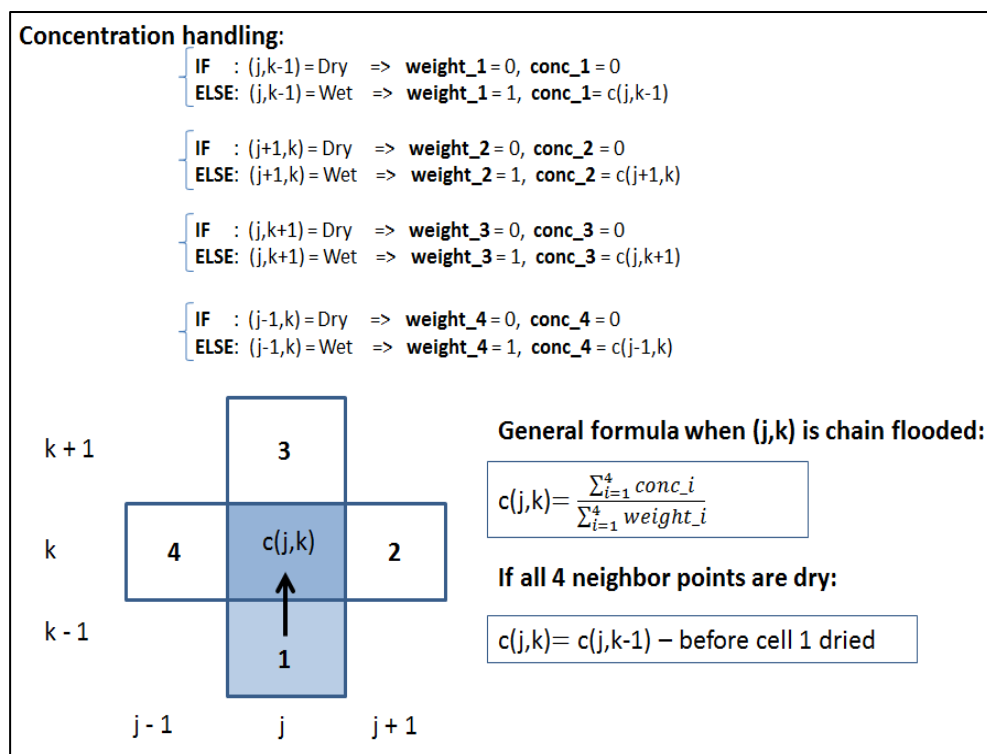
**Concentration handling:**

IF : (j,k-1) = Dry => **weight_1** = 0, **conc_1** = 0
ELSE: (j,k-1) = Wet => **weight_1** = 1, **conc_1**= c(j,k-1)

IF : (j+1,k) = Dry => **weight_2** = 0, **conc_2** = 0
ELSE: (j+1,k) = Wet => **weight_2** = 1, **conc_2** = c(j+1,k)

IF : (j,k+1) = Dry => **weight_3** = 0, **conc_3** = 0
ELSE: (j,k+1) = Wet => **weight_3** = 1, **conc_3** = c(j,k+1)

IF : (j-1,k) = Dry => **weight_4** = 0, **conc_4** = 0
ELSE: (j-1,k) = Wet => **weight_4** = 1, **conc_4** = c(j-1,k)

k + 1

k

k - 1

3

4

c(j,k)

2

1

j - 1

j

j + 1

**General formula when (j,k) is chain flooded:**

c(j,k)= $\frac{\sum_{i=1}^{4} conc\_i}{\sum_{i=1}^{4} weight\_i}$

**If all 4 neighbor points are dry:**

c(j,k)= c(j,k-1) – before cell 1 dried